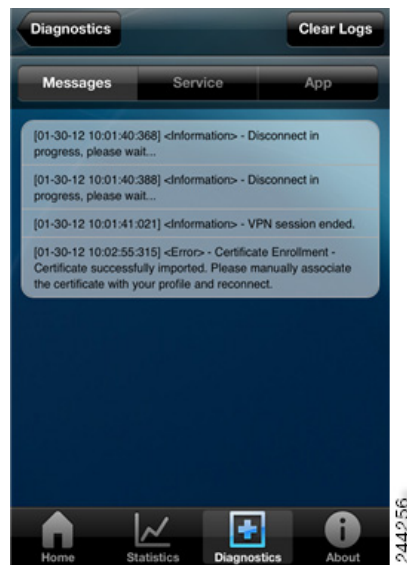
Diagnostics

Clear Logs

Messages

Service

App

[01-30-12 10:01:40:368] <Information> - Disconnect in progress, please wait...

[01-30-12 10:01:40:388] <Information> - Disconnect in progress, please wait...

[01-30-12 10:01:41:021] <Information> - VPN session ended.

[01-30-12 10:02:55:315] <Error> - Certificate Enrollment - Certificate successfully imported. Please manually associate the certificate with your profile and reconnect.

Home

Statistics

Diagnostics

About

244256